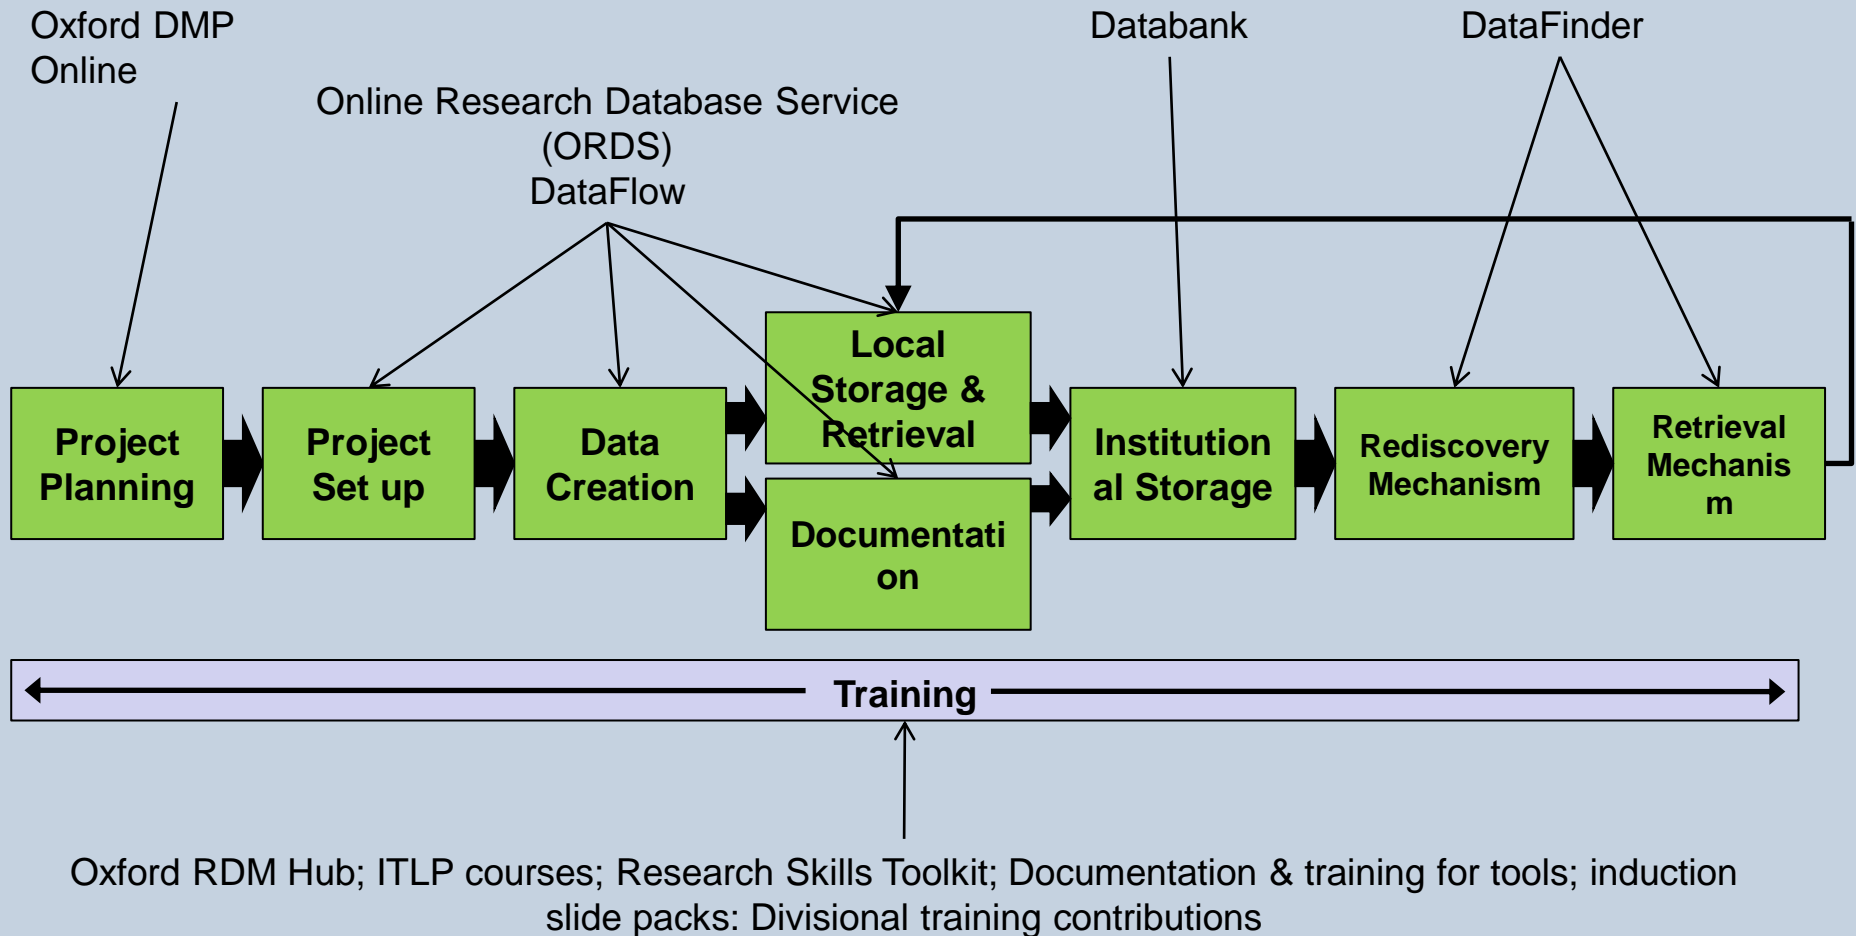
Oxford DMP Online

Online Research Database Service (ORDS) DataFlow

Databank

DataFinder

Project Planning

Project Set up

Data Creation

Local Storage & Retrieval

Documentati on

Institution al Storage

Rediscovery Mechanism

Retrieval Mechanis m

Training

Oxford RDM Hub; ITLP courses; Research Skills Toolkit; Documentation & training for tools; induction slide packs: Divisional training contributions